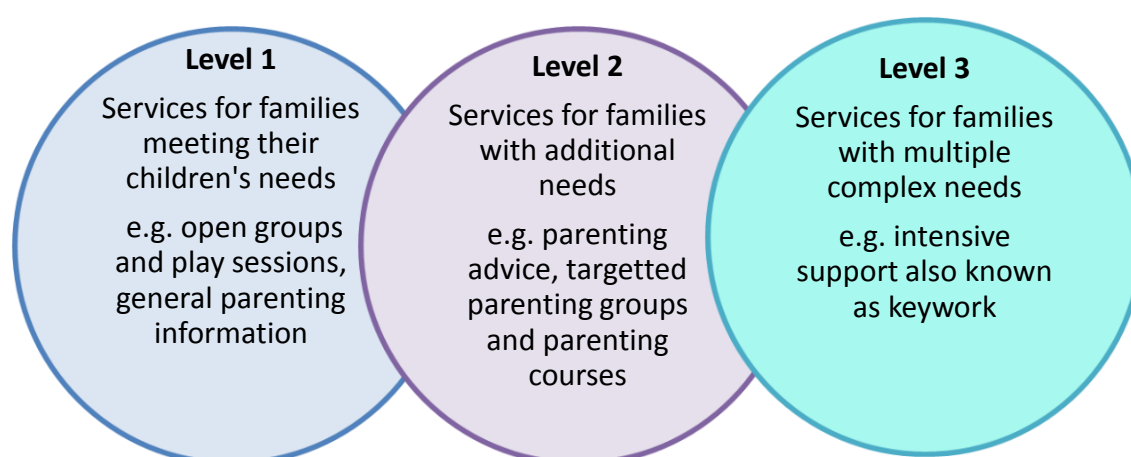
Level 1

Services for families meeting their children's needs

e.g. open groups and play sessions, general parenting information

Level 2

Services for families with additional needs

e.g. parenting advice, targetted parenting groups and parenting courses

Level 3

Services for families with multiple complex needs

e.g. intensive support also known as keywork